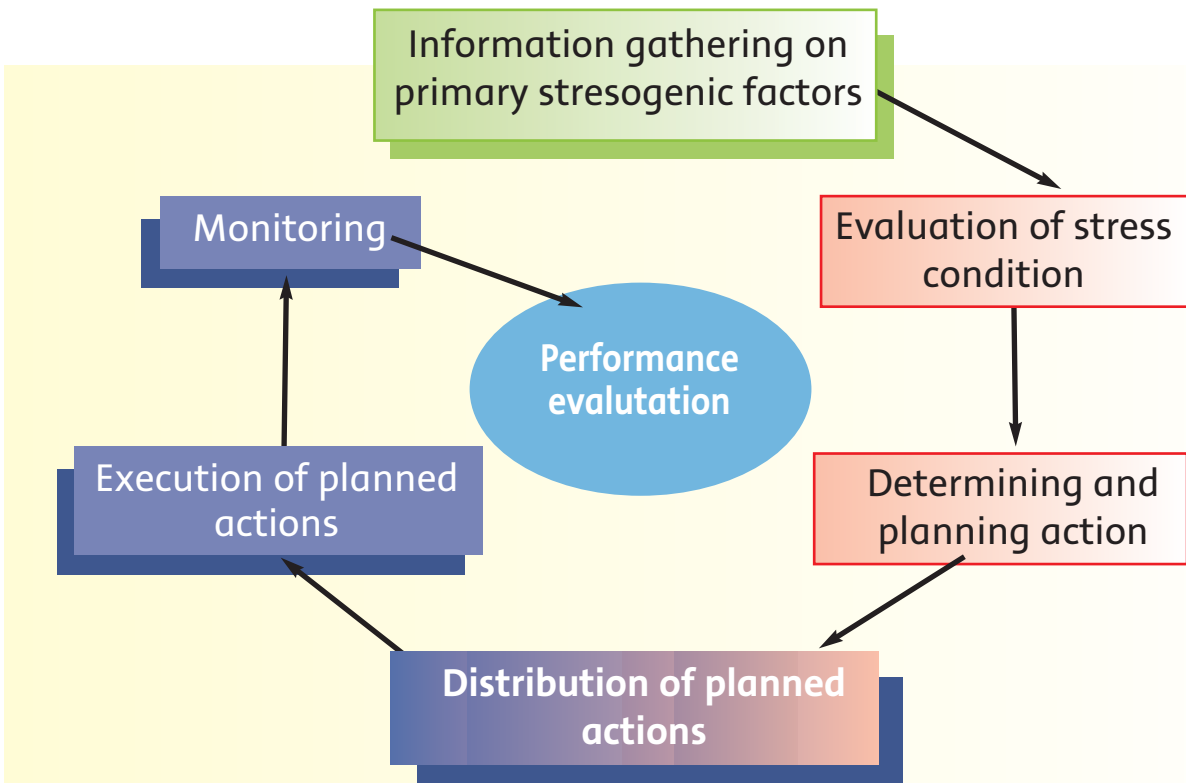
Information gathering on primary stresogenic factors

Evaluation of stress condition

Determining and planning action

Distribution of planned actions

Execution of planned actions

Monitoring

Performance evalutation